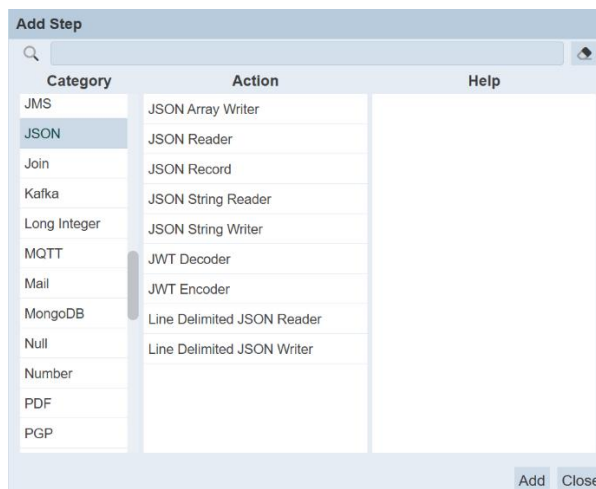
Add Step

Category
JMS
JSON
Join
Kafka
Long Integer
MQTT
Mail
MongoDB
Null
Number
PDF
PGP

Action
JSON Array Writer
JSON Reader
JSON Record
JSON String Reader
JSON String Writer
JWT Decoder
JWT Encoder
Line Delimited JSON Reader
Line Delimited JSON Writer

Help

Add Close